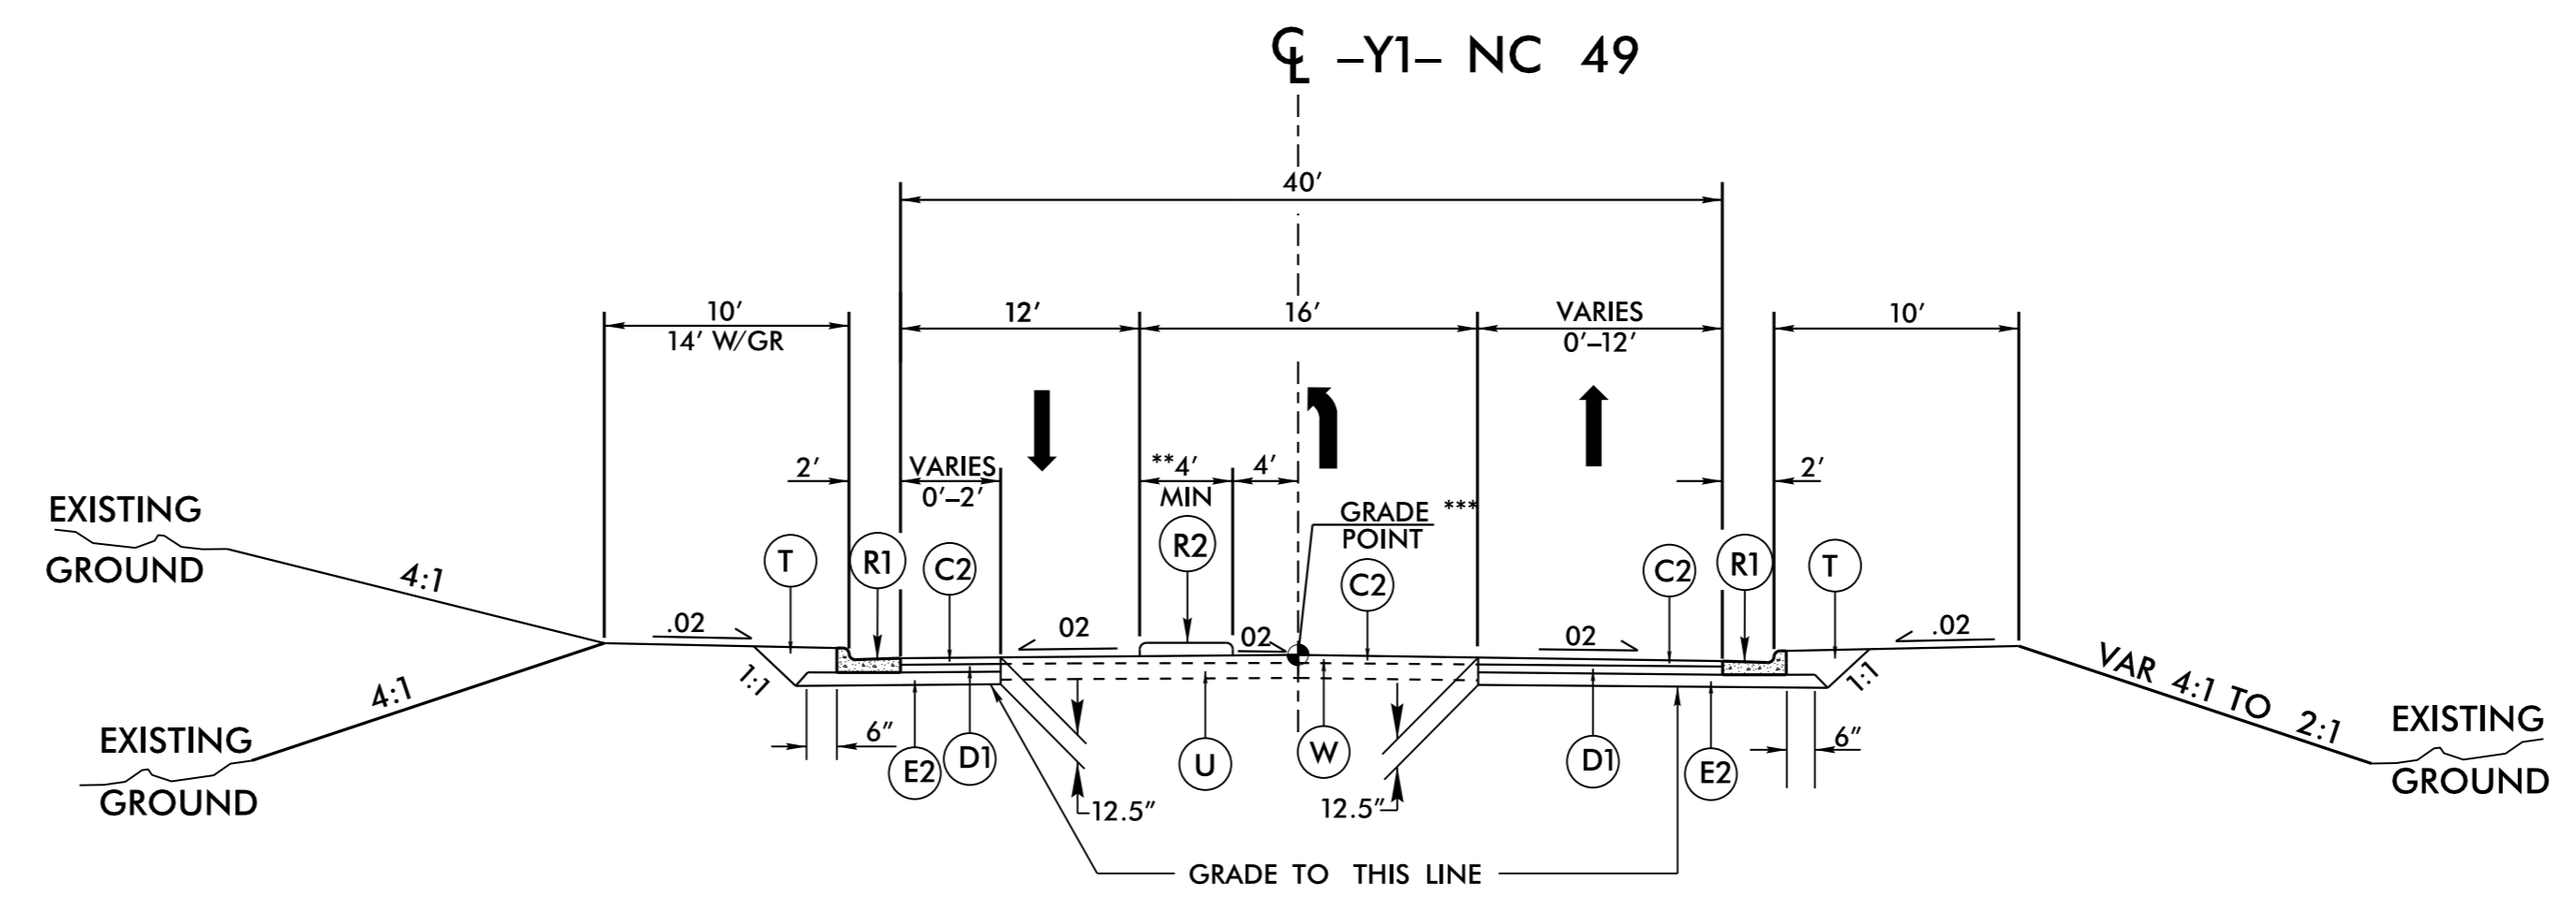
CL –Y1– NC 49

40′

10′
14′ W/GR

12′

16′

VARIES
0′–12′

10′

2′

VARIES
0′–2′

**4′
MIN

4′

2′

EXISTING
GROUND

GRADE
POINT
***

T
R1
C2
R2
C2
C2
R1
T

4:1
.02
02
02
02
.02

1:1
1:1

4:1

EXISTING
GROUND

6″
E2
D1
U
W
D1
E2
6″

12.5″
12.5″

VAR 4:1 TO 2:1

EXISTING
GROUND

GRADE TO THIS LINE